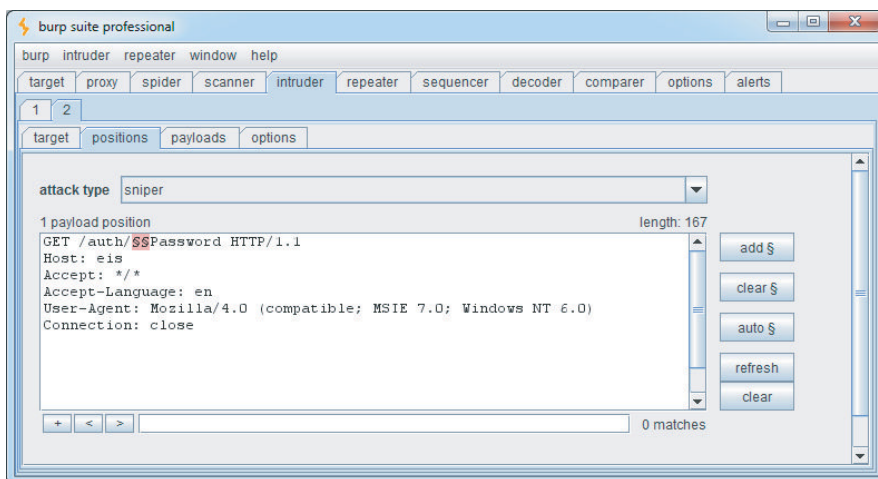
burp suite professional

burp intruder repeater window help

target proxy spider scanner intruder repeater sequencer decoder comparer options alerts

1 2

target positions payloads options

attack type sniper

1 payload position

length: 167

GET /auth/§§Password HTTP/1.1
Host: eis
Accept: */*
Accept-Language: en
User-Agent: Mozilla/4.0 (compatible; MSIE 7.0; Windows NT 6.0)
Connection: close

add §

clear §

auto §

refresh

clear

+ < >

0 matches